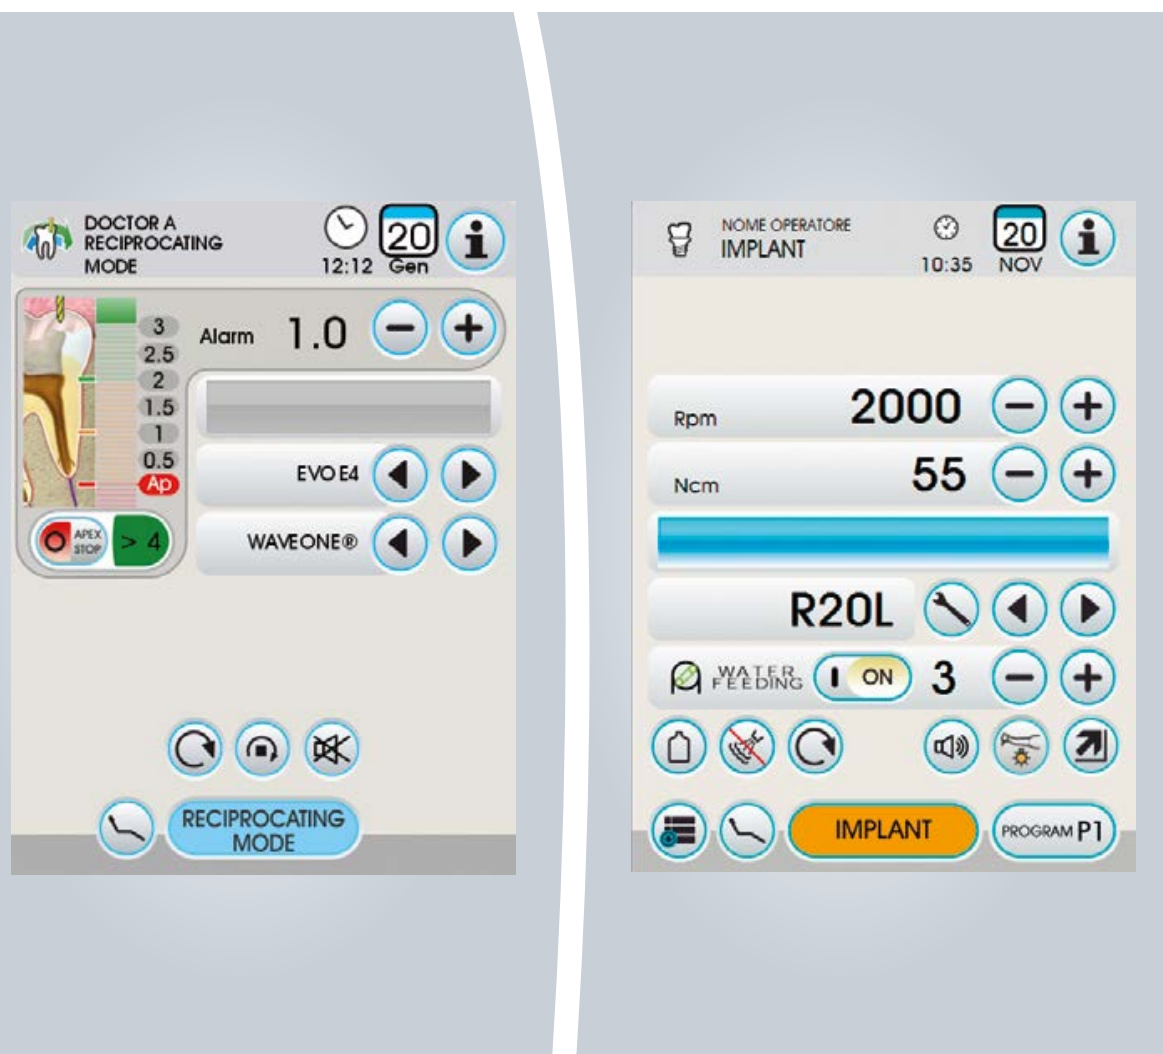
DOCTOR A
RECIPROCATING
MODE

12:12 20 Gen

i

3
2.5
2
1.5
1
0.5
Ap

Alarm 1.0 − +

EVO E4

WAVEONE®

APEX STOP > 4

RECIPROCATING MODE

NOME OPERATORE
IMPLANT

10:35 20 NOV

i

Rpm 2000 − +

Ncm 55 − +

R20L

WATER FEEDING I ON 3 − +

IMPLANT

PROGRAM P1